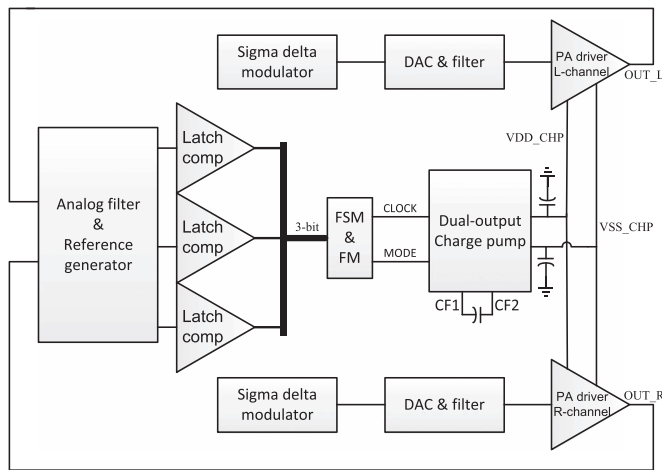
Sigma delta modulator

DAC & filter

PA driver L-channel

OUT_L

Analog filter & Reference generator

Latch comp

Latch comp

Latch comp

3-bit

FSM & FM

CLOCK

MODE

Dual-output Charge pump

VDD_CHP

VSS_CHP

CF1

CF2

Sigma delta modulator

DAC & filter

PA driver R-channel

OUT_R